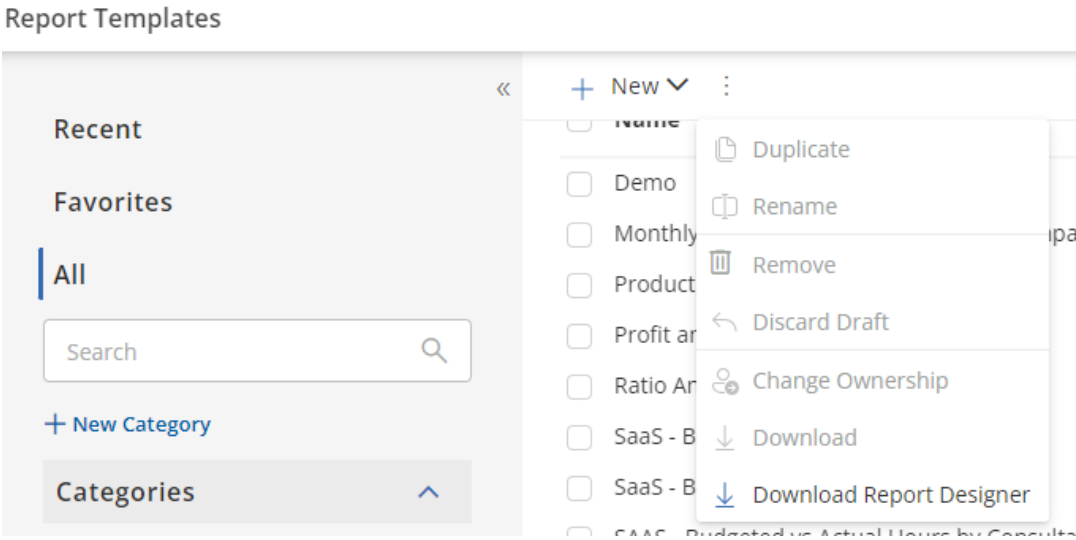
Report Templates

«

Recent

Favorites

All

Search

+ New Category

Categories

+ New

Name

Demo

Monthly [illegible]pa

Product

Profit ar

Ratio Ar

SaaS - B

SaaS - B

SAAS - Budgeted vs Actual Hours by Consulta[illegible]

Duplicate

Rename

Remove

Discard Draft

Change Ownership

Download

Download Report Designer